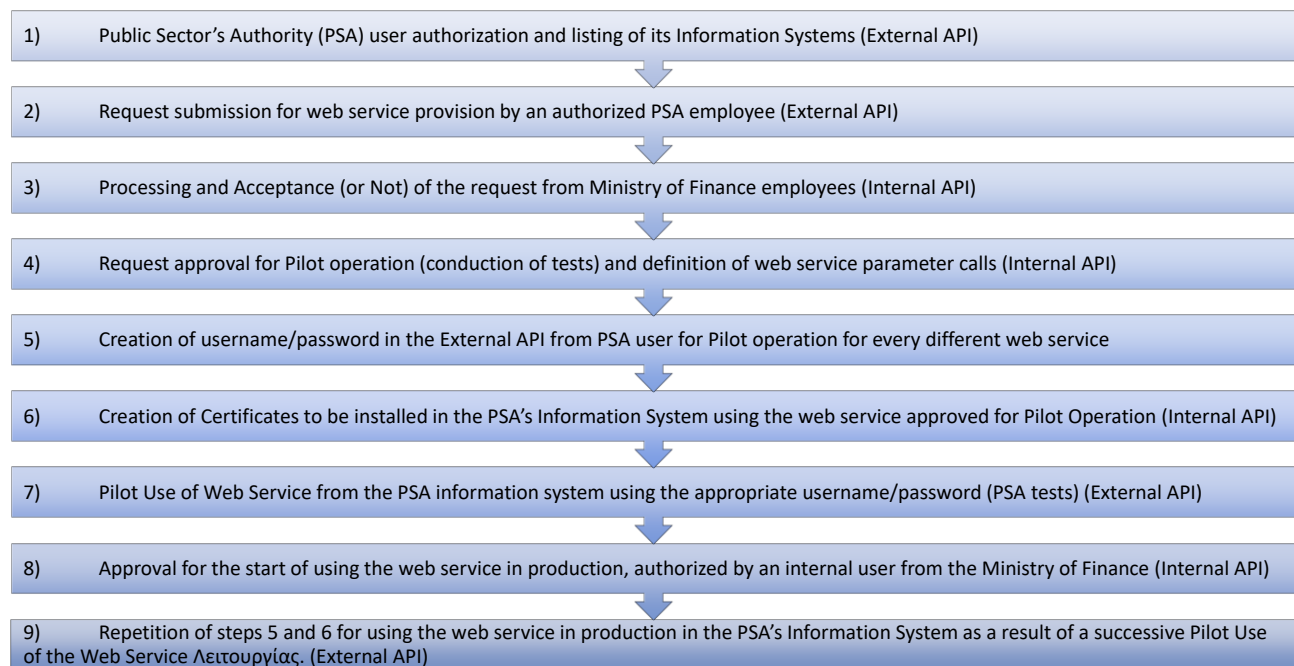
1) Public Sector's Authority (PSA) user authorization and listing of its Information Systems (External API)

2) Request submission for web service provision by an authorized PSA employee (External API)

3) Processing and Acceptance (or Not) of the request from Ministry of Finance employees (Internal API)

4) Request approval for Pilot operation (conduction of tests) and definition of web service parameter calls (Internal API)

5) Creation of username/password in the External API from PSA user for Pilot operation for every different web service

6) Creation of Certificates to be installed in the PSA's Information System using the web service approved for Pilot Operation (Internal API)

7) Pilot Use of Web Service from the PSA information system using the appropriate username/password (PSA tests) (External API)

8) Approval for the start of using the web service in production, authorized by an internal user from the Ministry of Finance (Internal API)

9) Repetition of steps 5 and 6 for using the web service in production in the PSA's Information System as a result of a successive Pilot Use of the Web Service Λειτουργίας. (External API)